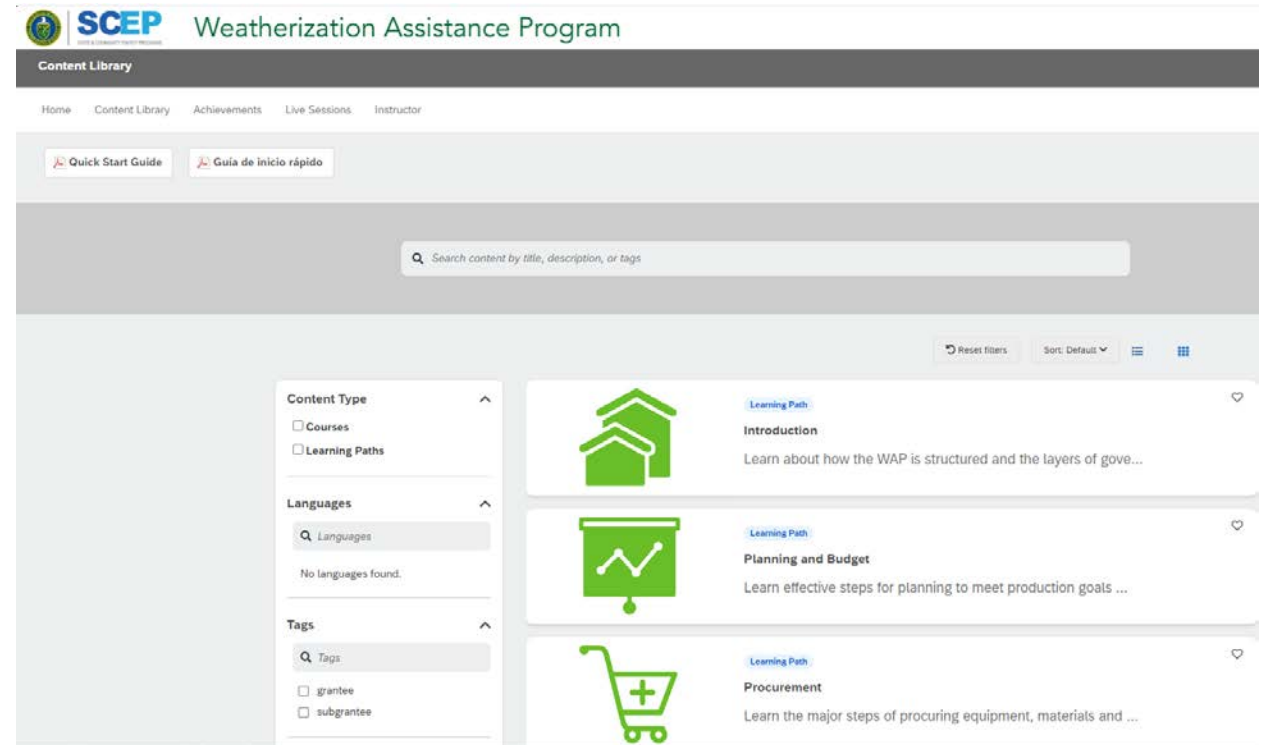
SCEP STATE & COMMUNITY ENERGY PROGRAMS Weatherization Assistance Program

Content Library

Home Content Library Achievements Live Sessions Instructor

Quick Start Guide Guía de inicio rápido

Search content by title, description, or tags

Reset filters Sort: Default

Content Type
Courses
Learning Paths

Languages
Languages
No languages found.

Tags
Tags
grantee
subgrantee

Learning Path
Introduction
Learn about how the WAP is structured and the layers of gove...

Learning Path
Planning and Budget
Learn effective steps for planning to meet production goals ...

Learning Path
Procurement
Learn the major steps of procuring equipment, materials and ...